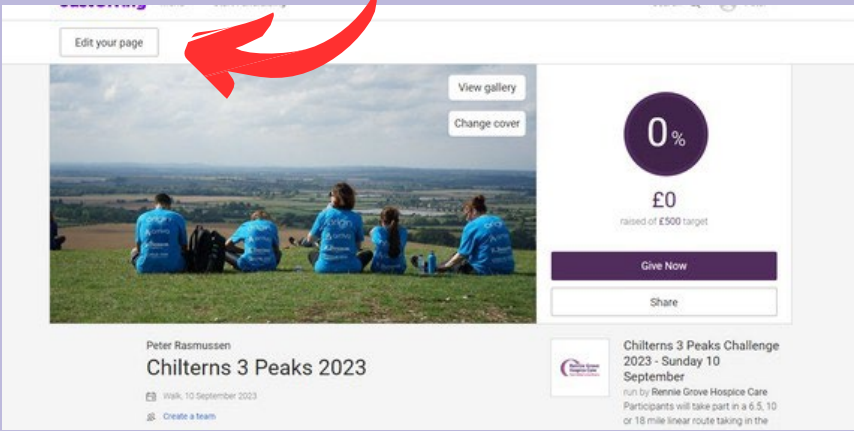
Edit your page

View gallery

Change cover

0%

£0

raised of £500 target

Give Now

Share

Peter Rasmussen

Chilterns 3 Peaks 2023

Walk, 10 September 2023

Create a team

Rennie Grove Hospice Care

Chilterns 3 Peaks Challenge 2023 - Sunday 10 September

run by Rennie Grove Hospice Care

Participants will take part in a 6.5, 10 or 18 mile linear route taking in the